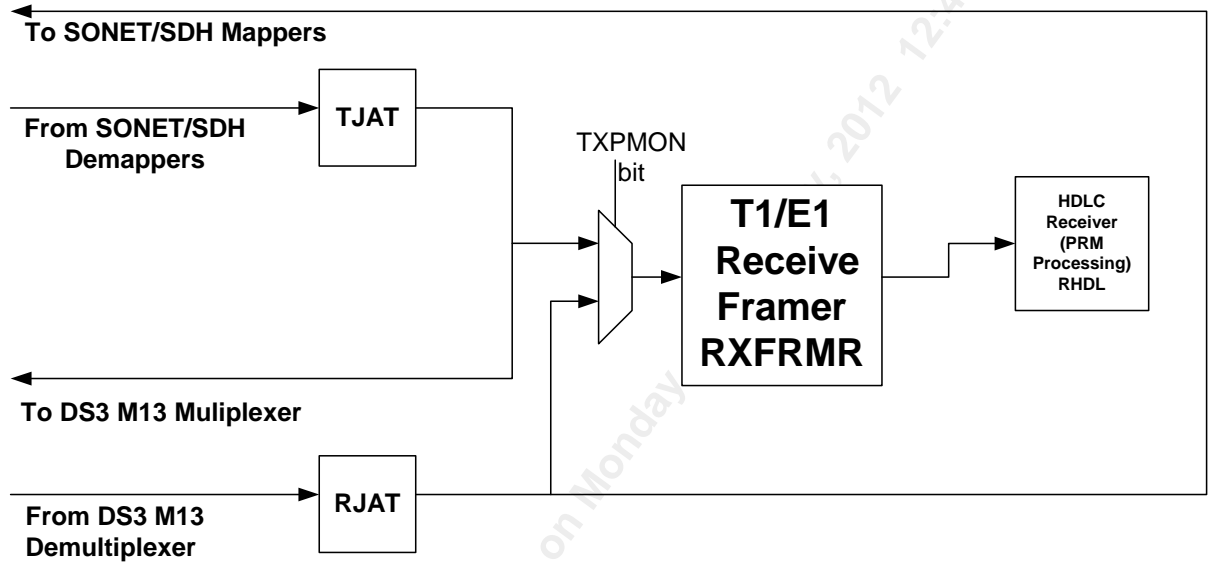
To SONET/SDH Mappers

From SONET/SDH Demappers

TJAT

TXPMON bit

T1/E1 Receive Framer RXFRMR

HDLC Receiver (PRM Processing) RHDL

To DS3 M13 Muliplexer

From DS3 M13 Demultiplexer

RJAT

on Monday, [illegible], 2012 12:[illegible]